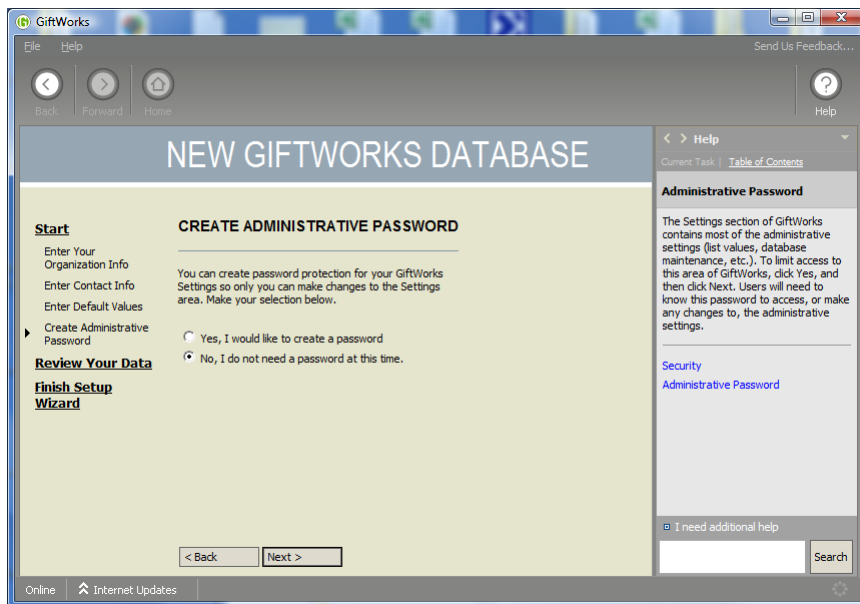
GiftWorks

File Help

Send Us Feedback...

Back Forward Home

Help

NEW GIFTWORKS DATABASE

Start
Enter Your Organization Info
Enter Contact Info
Enter Default Values
Create Administrative Password
Review Your Data
Finish Setup Wizard

CREATE ADMINISTRATIVE PASSWORD

You can create password protection for your GiftWorks Settings so only you can make changes to the Settings area. Make your selection below.

Yes, I would like to create a password
No, I do not need a password at this time.

< Back
Next >

Help
Current Task | Table of Contents

Administrative Password

The Settings section of GiftWorks contains most of the administrative settings (list values, database maintenance, etc.). To limit access to this area of GiftWorks, click Yes, and then click Next. Users will need to know this password to access, or make any changes to, the administrative settings.

Security
Administrative Password

I need additional help

Search

Online
Internet Updates